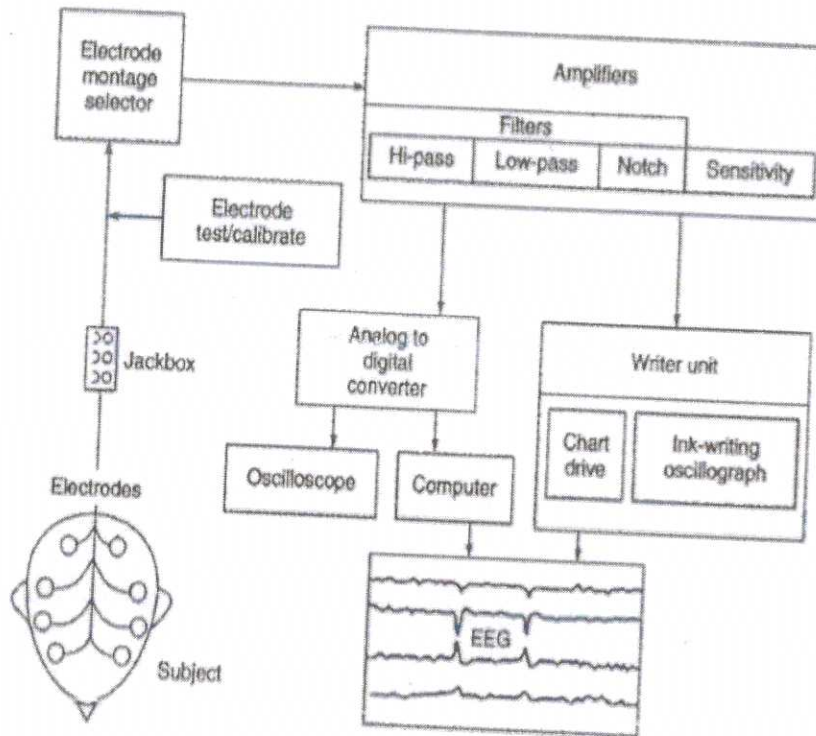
Electrode montage selector

Amplifiers

Filters

| Hi-pass | Low-pass | Notch | Sensitivity |
|---|---|---|---|

Electrode test/calibrate

Jackbox

Analog to digital converter

Writer unit

Chart drive

Ink-writing oscillograph

Oscilloscope

Computer

Electrodes

EEG

Subject